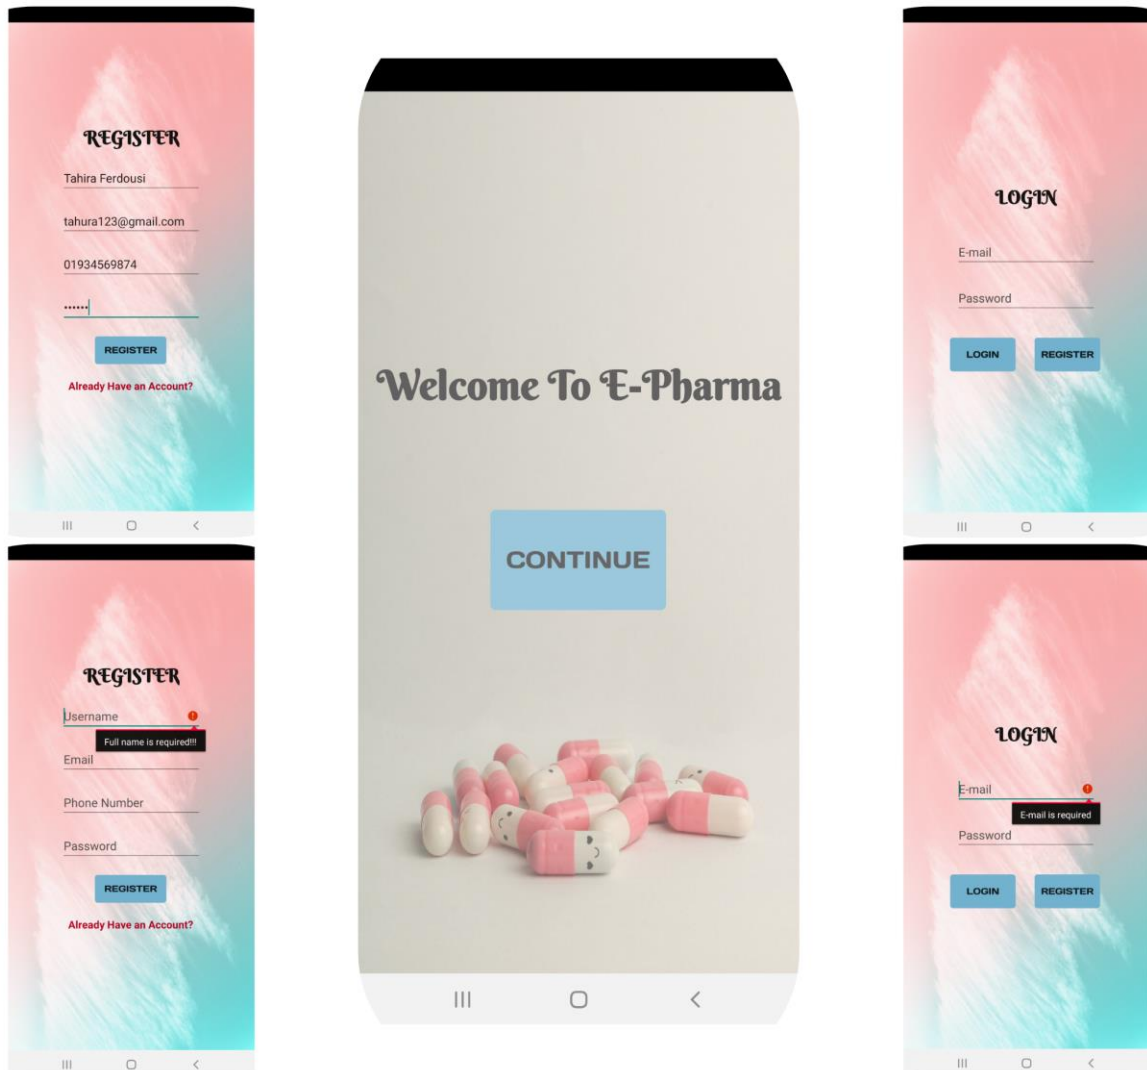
REGISTER

Tahira Ferdousi

tahura123@gmail.com

01934569874

••••••

REGISTER

Already Have an Account?

REGISTER

Username

Full name is required!!!

Email

Phone Number

Password

REGISTER

Already Have an Account?

Welcome To E-Pharma

CONTINUE

LOGIN

E-mail

Password

LOGIN

REGISTER

LOGIN

E-mail

E-mail is required

Password

LOGIN

REGISTER